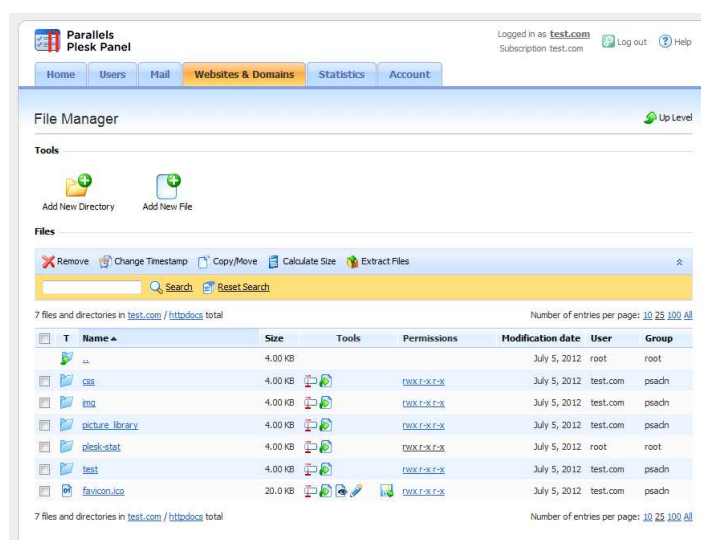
Parallels
Plesk Panel

Logged in as test.com
Subscription test.com

Log out Help

Home Users Mail Websites & Domains Statistics Account

File Manager

Up Level

Tools

Add New Directory Add New File

Files

Remove Change Timestamp Copy/Move Calculate Size Extract Files

Search Reset Search

7 files and directories in test.com / httpdocs total

Number of entries per page: 10 25 100 All

| | T | Name ▲ | Size | Tools | Permissions | Modification date | User | Group |
|---|---|---|---|---|---|---|---|---|
| | | .. | 4.00 KB | | | July 5, 2012 | root | root |
| | | css | 4.00 KB | | rwx r-x r-x | July 5, 2012 | test.com | psadn |
| | | img | 4.00 KB | | rwx r-x r-x | July 5, 2012 | test.com | psadn |
| | | picture library | 4.00 KB | | rwx r-x r-x | July 5, 2012 | test.com | psadn |
| | | plesk-stat | 4.00 KB | | rwx r-x r-x | July 5, 2012 | root | root |
| | | test | 4.00 KB | | rwx r-x r-x | July 5, 2012 | test.com | psadn |
| | | favicon.ico | 20.0 KB | | rwx r-x r-x | July 5, 2012 | test.com | psadn |

7 files and directories in test.com / httpdocs total

Number of entries per page: 10 25 100 All